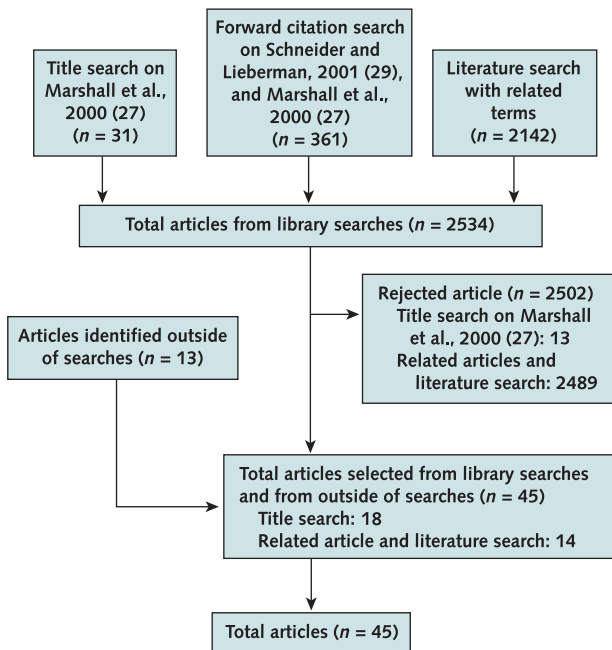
Title search on Marshall et al., 2000 (27) ($n$ = 31)

Forward citation search on Schneider and Lieberman, 2001 (29), and Marshall et al., 2000 (27) ($n$ = 361)

Literature search with related terms ($n$ = 2142)

Total articles from library searches ($n$ = 2534)

Rejected article ($n$ = 2502)
Title search on Marshall et al., 2000 (27): 13
Related articles and literature search: 2489

Articles identified outside of searches ($n$ = 13)

Total articles selected from library searches and from outside of searches ($n$ = 45)
Title search: 18
Related article and literature search: 14

Total articles ($n$ = 45)